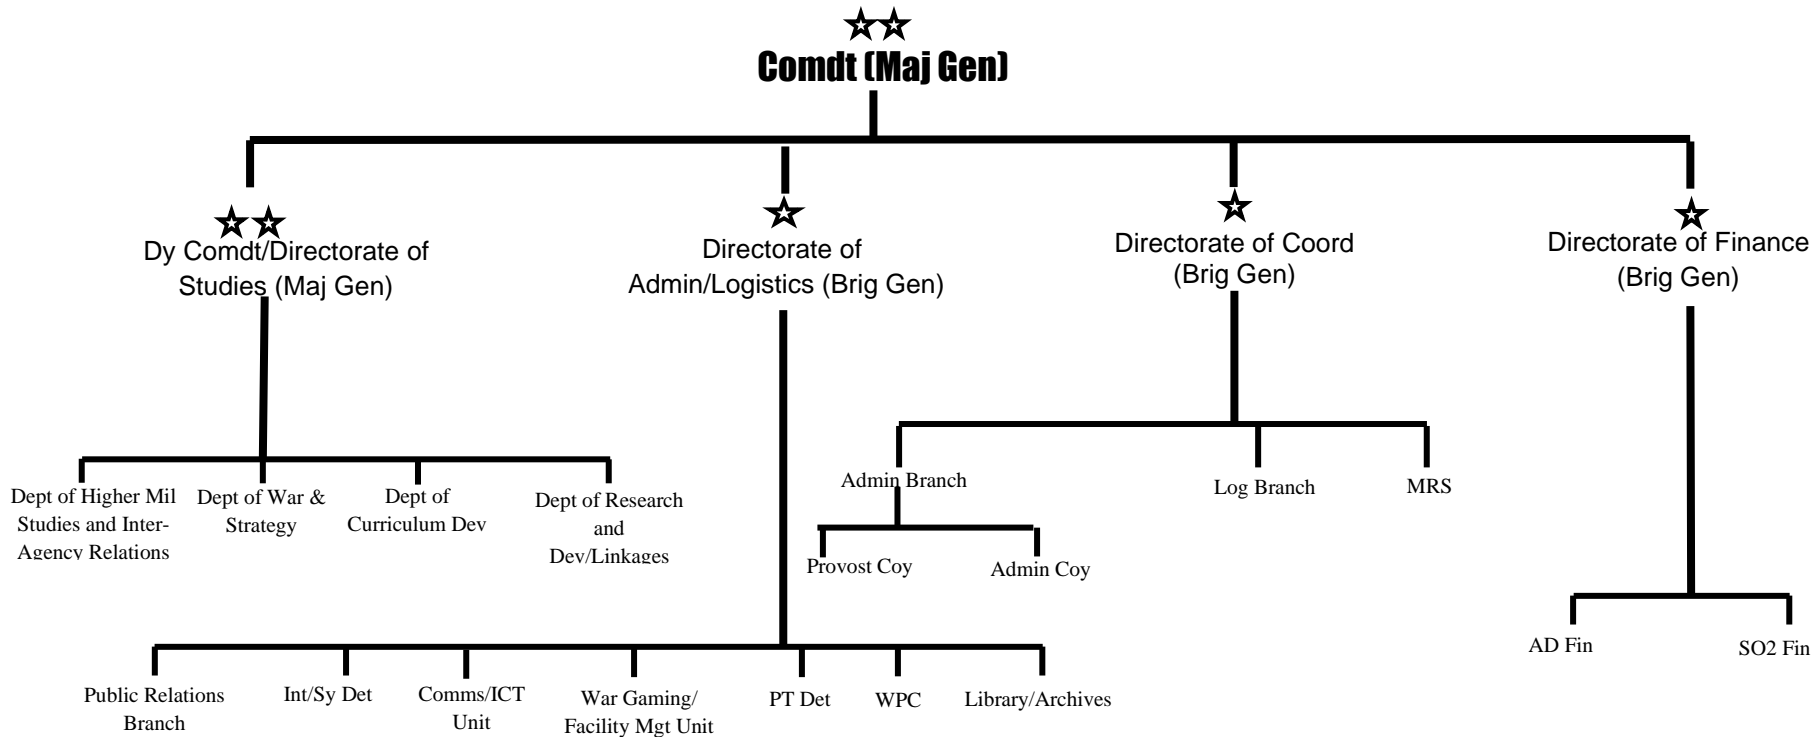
Comdt (Maj Gen)

Dy Comdt/Directorate of Studies (Maj Gen)

Directorate of Admin/Logistics (Brig Gen)

Directorate of Coord (Brig Gen)

Directorate of Finance (Brig Gen)

Dept of Higher Mil Studies and Inter-Agency Relations

Dept of War & Strategy

Dept of Curriculum Dev

Dept of Research and Dev/Linkages

Admin Branch

Log Branch

MRS

Provost Coy

Admin Coy

AD Fin

SO2 Fin

Public Relations Branch

Int/Sy Det

Comms/ICT Unit

War Gaming/ Facility Mgt Unit

PT Det

WPC

Library/Archives